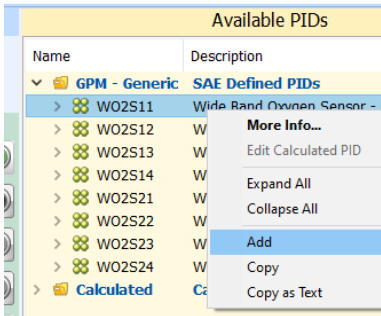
Available PIDs

| Name | Description |
|---|---|
| GPM - Generic | SAE Defined PIDs |
| WO2S11 | Wide Band Oxygen Sensor - |
| WO2S12 | W |
| WO2S13 | W |
| WO2S14 | W |
| WO2S21 | W |
| WO2S22 | W |
| WO2S23 | W |
| WO2S24 | W |
| Calculated | Ca |

More Info...
Edit Calculated PID
Expand All
Collapse All
Add
Copy
Copy as Text